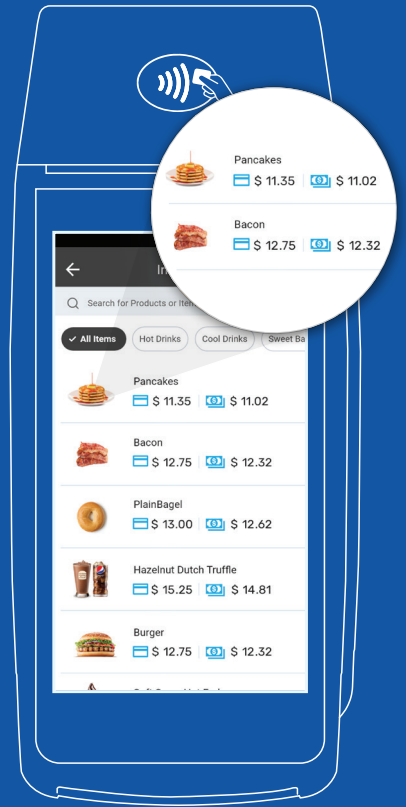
Pancakes
$ 11.35 | $ 11.02

Bacon
$ 12.75 | $ 12.32

In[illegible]

Search for Products or Item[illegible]

All Items
Hot Drinks
Cool Drinks
Sweet Ba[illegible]

Pancakes
$ 11.35 | $ 11.02

Bacon
$ 12.75 | $ 12.32

PlainBagel
$ 13.00 | $ 12.62

Hazelnut Dutch Truffle
$ 15.25 | $ 14.81

Burger
$ 12.75 | $ 12.32

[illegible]